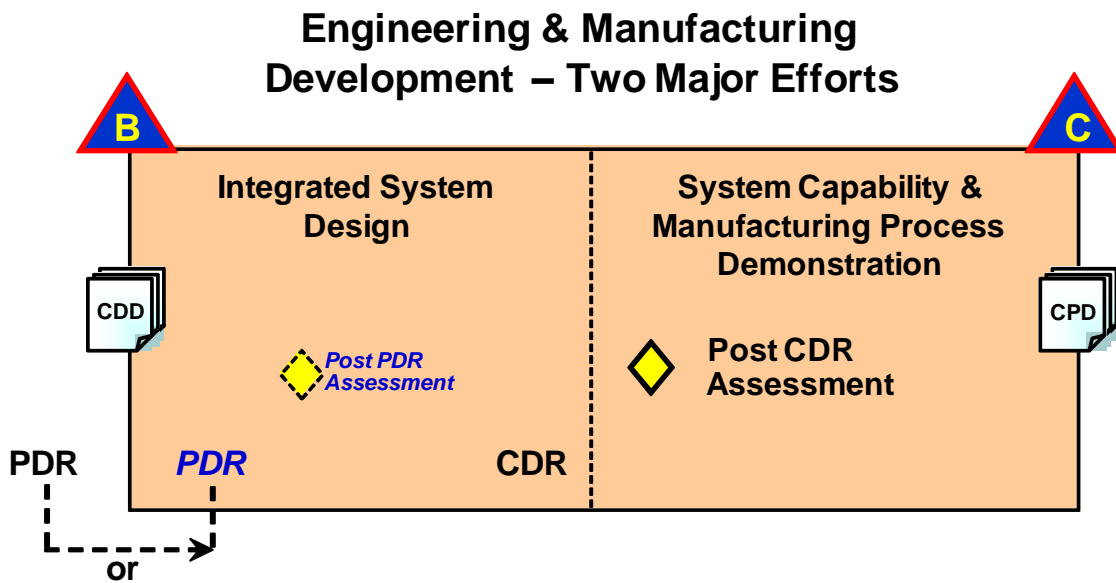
Engineering & Manufacturing Development – Two Major Efforts

B

C

Integrated System Design

System Capability & Manufacturing Process Demonstration

CDD

CPD

Post PDR Assessment

Post CDR Assessment

PDR

PDR

CDR

or